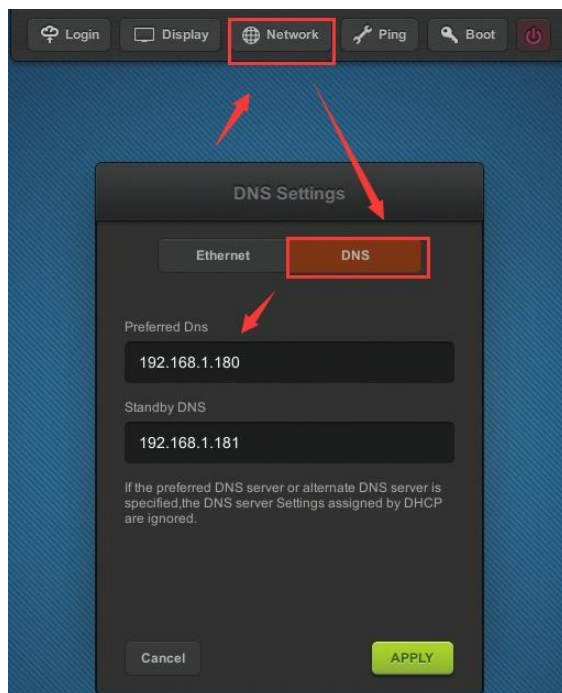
Login Display Network Ping Boot

DNS Settings

Ethernet DNS

Preferred Dns

192.168.1.180

Standby DNS

192.168.1.181

If the preferred DNS server or alternate DNS server is specified,the DNS server Settings assigned by DHCP are ignored.

Cancel

APPLY